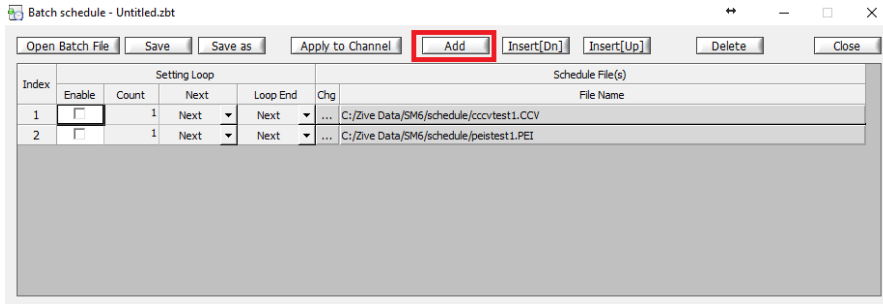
Batch schedule - Untitled.zbt

Open Batch File | Save | Save as | Apply to Channel | Add | Insert[Dn] | Insert[Up] | Delete | Close

| Index | Setting Loop | | | | Schedule File(s) | |
|---|---|---|---|---|---|---|
| | Enable | Count | Next | Loop End | Chg | File Name |
| 1 | | 1 | Next | Next | ... | C:/Zive Data/SM6/schedule/cccvtest1.CCV |
| 2 | | 1 | Next | Next | ... | C:/Zive Data/SM6/schedule/peistest1.PEI |